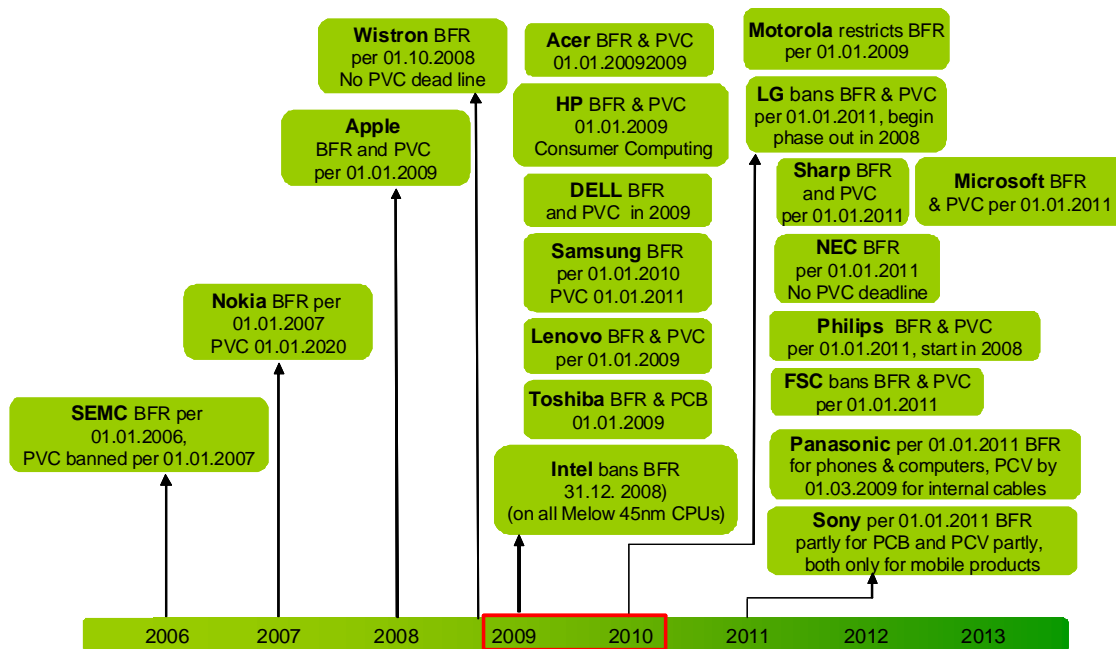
**Wistron** BFR per 01.10.2008 No PVC dead line

**Acer** BFR & PVC 01.01.20092009

**Motorola** restricts BFR per 01.01.2009

**LG** bans BFR & PVC per 01.01.2011, begin phase out in 2008

**HP** BFR & PVC 01.01.2009 Consumer Computing

**Apple** BFR and PVC per 01.01.2009

**DELL** BFR and PVC in 2009

**Sharp** BFR and PVC per 01.01.2011

**Microsoft** BFR & PVC per 01.01.2011

**Samsung** BFR per 01.01.2010 PVC 01.01.2011

**NEC** BFR per 01.01.2011 No PVC deadline

**Nokia** BFR per 01.01.2007 PVC 01.01.2020

**Lenovo** BFR & PVC per 01.01.2009

**Philips** BFR & PVC per 01.01.2011, start in 2008

**FSC** bans BFR & PVC per 01.01.2011

**Toshiba** BFR & PCB 01.01.2009

**SEMC** BFR per 01.01.2006, PVC banned per 01.01.2007

**Panasonic** per 01.01.2011 BFR for phones & computers, PCV by 01.03.2009 for internal cables

**Intel** bans BFR 31.12. 2008) (on all Melow 45nm CPUs)

**Sony** per 01.01.2011 BFR partly for PCB and PCV partly, both only for mobile products

2006 2007 2008 2009 2010 2011 2012 2013